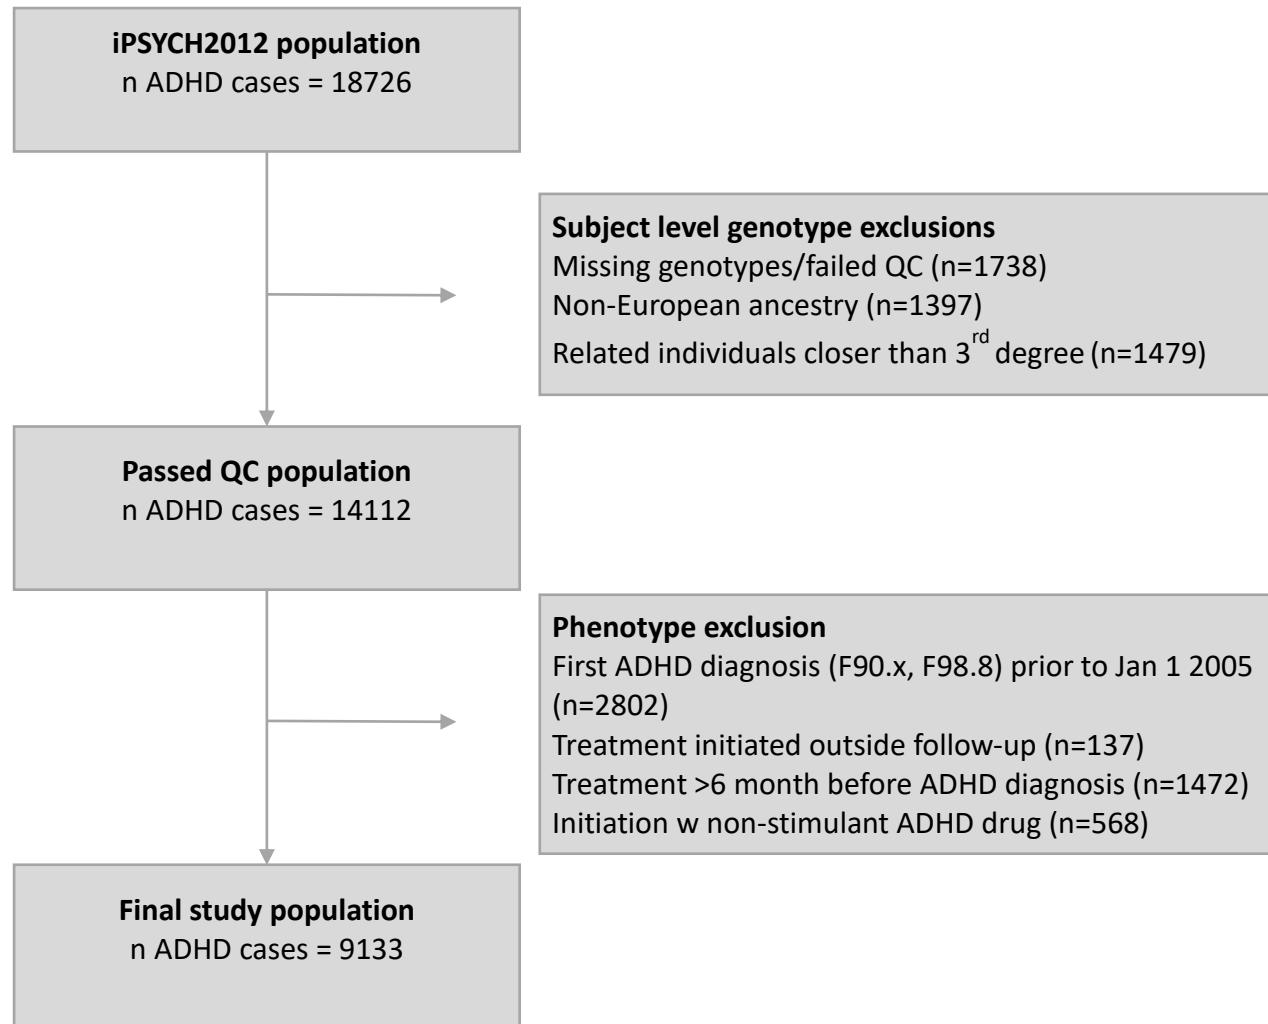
**iPSYCH2012 population**
n ADHD cases = 18726

**Subject level genotype exclusions**
Missing genotypes/failed QC (n=1738)
Non-European ancestry (n=1397)
Related individuals closer than 3$^{rd}$ degree (n=1479)

**Passed QC population**
n ADHD cases = 14112

**Phenotype exclusion**
First ADHD diagnosis (F90.x, F98.8) prior to Jan 1 2005 (n=2802)
Treatment initiated outside follow-up (n=137)
Treatment >6 month before ADHD diagnosis (n=1472)
Initiation w non-stimulant ADHD drug (n=568)

**Final study population**
n ADHD cases = 9133